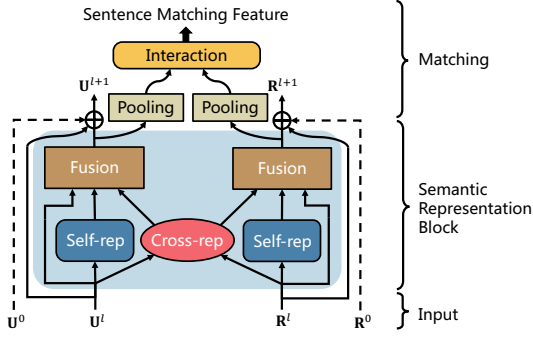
Sentence Matching Feature

Interaction

$\mathbf{U}^{l+1}$

Pooling

Pooling

$\mathbf{R}^{l+1}$

Matching

Fusion

Fusion

Semantic Representation Block

Self-rep

Cross-rep

Self-rep

$\mathbf{U}^0$

$\mathbf{U}^l$

$\mathbf{R}^l$

$\mathbf{R}^0$

Input